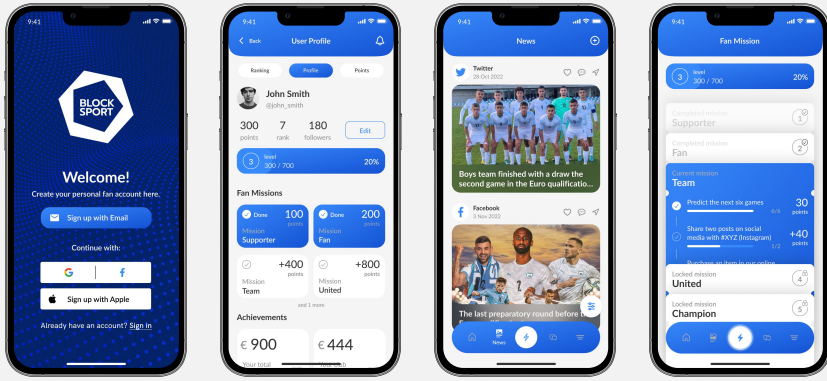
9:41

BLOCK SPORT

Welcome!
Create your personal fan account here.

Sign up with Email

Continue with:

Sign up with Apple

Already have an account? Sign in

9:41

Back User Profile

Ranking Profile Points

John Smith
@john_smith

300 points 7 rank 180 followers Edit

3 level 300 / 700 20%

Fan Missions

Done 100 points Mission Supporter

Done 200 points Mission Fan

+400 points Mission Team

+800 points Mission United

and 1 more

Achievements

€ 900 Your total

€ 444

9:41

News

Twitter
28 Oct 2022

Boys team finished with a draw the second game in the Euro qualificatio...

Facebook
3 Nov 2022

The last preparatory round before t

News

9:41

Fan Mission

3 level 300 / 700 20%

Completed mission Supporter 1

Completed mission Fan 2

Current mission Team

Predict the next six games 6/6 30 points

Share two posts on social media with #XYZ (Instagram) 1/2 +40 points

Purchase an item in our online

Locked mission United 4

Locked mission Champion 5